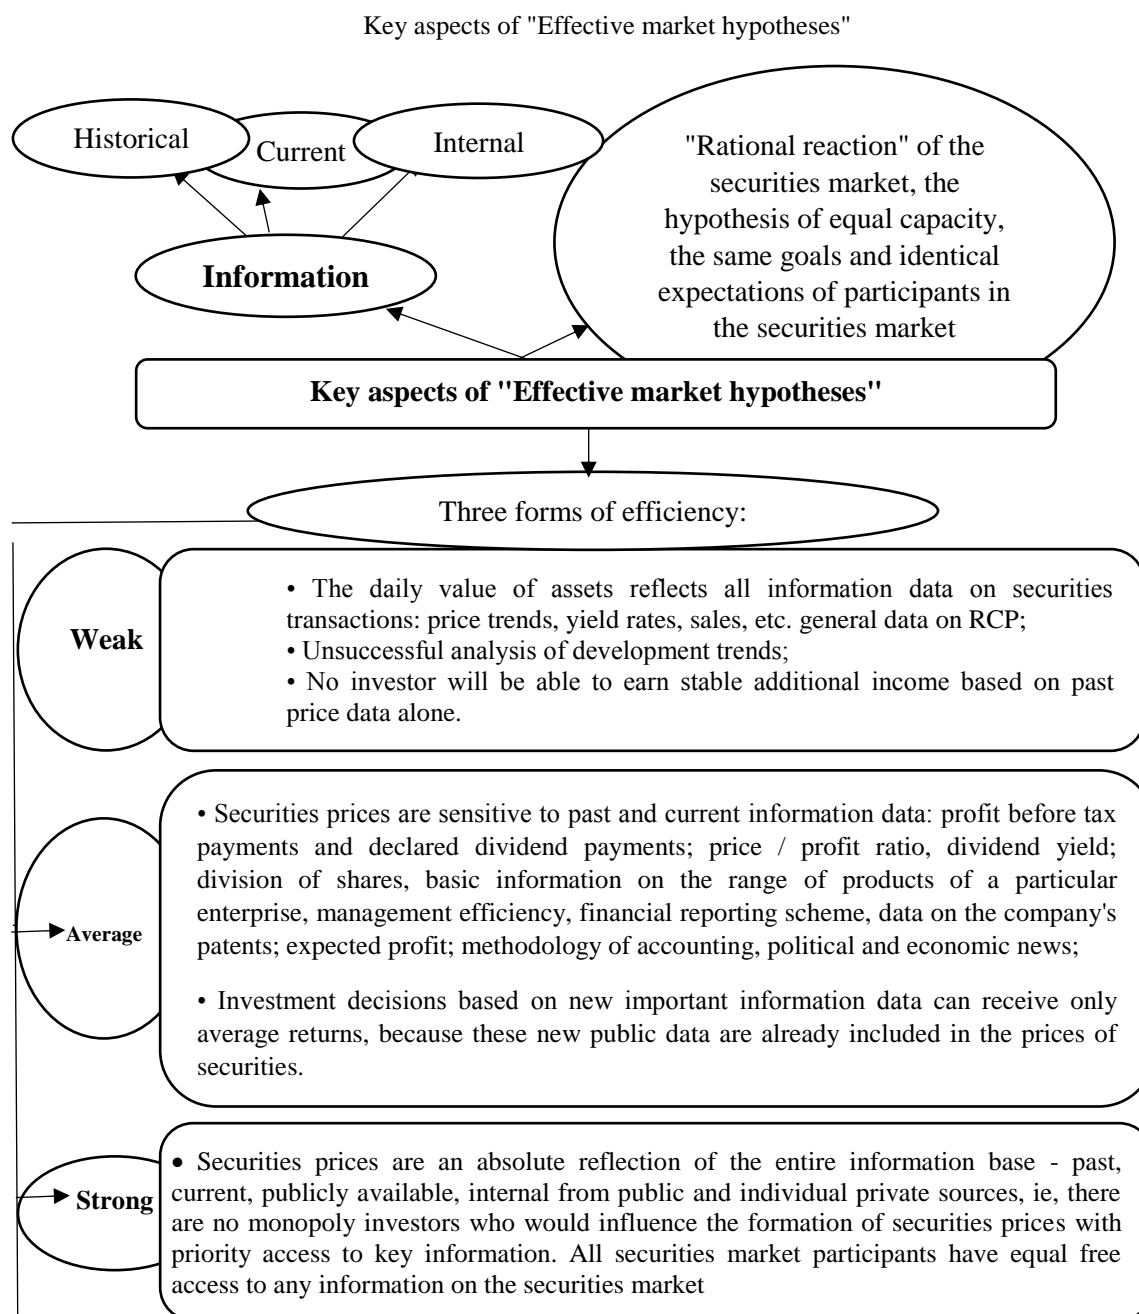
Key aspects of "Effective market hypotheses"

Historical

Current

Internal

"Rational reaction" of the securities market, the hypothesis of equal capacity, the same goals and identical expectations of participants in the securities market

Information

Key aspects of "Effective market hypotheses"

Three forms of efficiency:

Weak

• The daily value of assets reflects all information data on securities transactions: price trends, yield rates, sales, etc. general data on RCP;
• Unsuccessful analysis of development trends;
• No investor will be able to earn stable additional income based on past price data alone.

Average

• Securities prices are sensitive to past and current information data: profit before tax payments and declared dividend payments; price / profit ratio, dividend yield; division of shares, basic information on the range of products of a particular enterprise, management efficiency, financial reporting scheme, data on the company's patents; expected profit; methodology of accounting, political and economic news;

• Investment decisions based on new important information data can receive only average returns, because these new public data are already included in the prices of securities.

Strong

• Securities prices are an absolute reflection of the entire information base - past, current, publicly available, internal from public and individual private sources, ie, there are no monopoly investors who would influence the formation of securities prices with priority access to key information. All securities market participants have equal free access to any information on the securities market